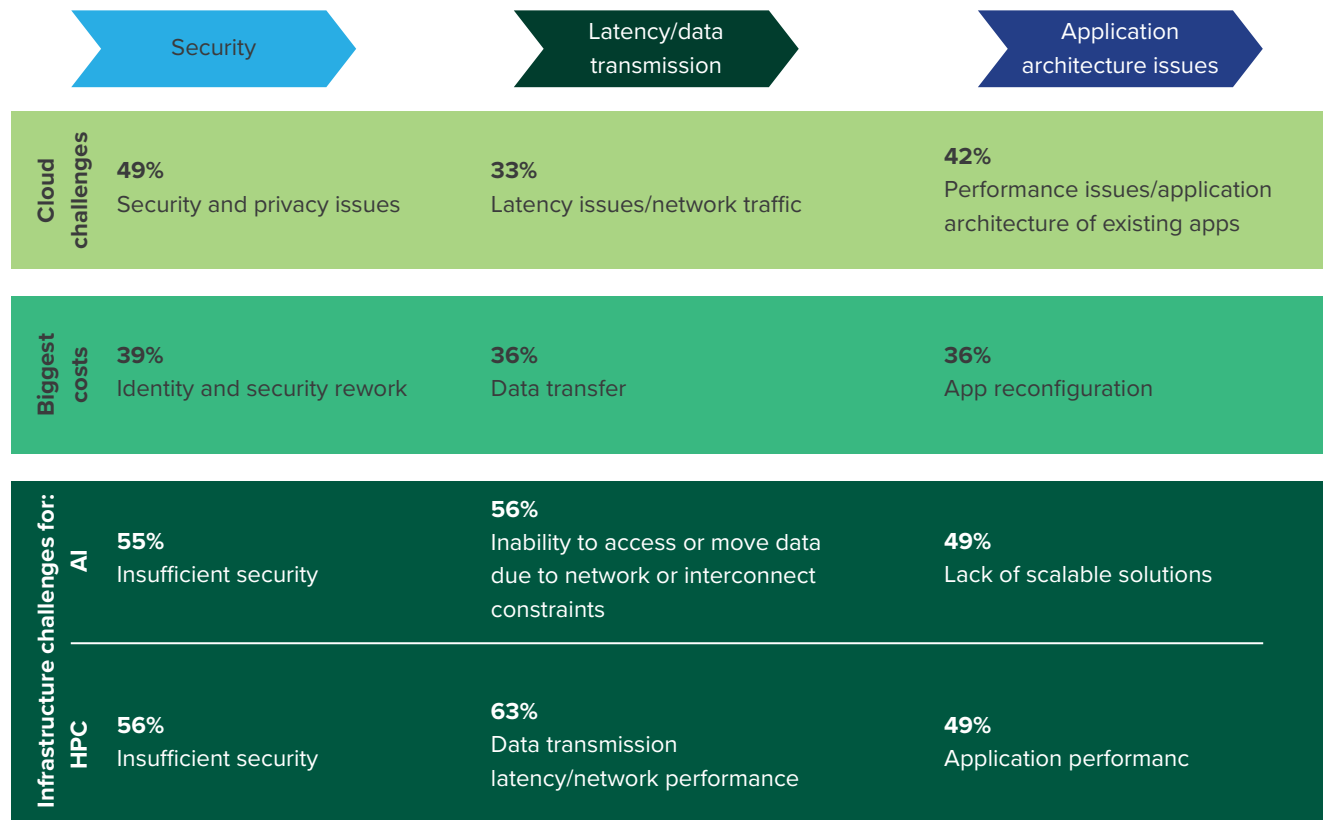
|  | Security | Latency/data transmission | Application architecture issues |
|---|---|---|---|
| Cloud challenges | **49%** Security and privacy issues | **33%** Latency issues/network traffic | **42%** Performance issues/application architecture of existing apps |
| Biggest costs | **39%** Identity and security rework | **36%** Data transfer | **36%** App reconfiguration |
| Infrastructure challenges for: AI | **55%** Insufficient security | **56%** Inability to access or move data due to network or interconnect constraints | **49%** Lack of scalable solutions |
| Infrastructure challenges for: HPC | **56%** Insufficient security | **63%** Data transmission latency/network performance | **49%** Application performanc |